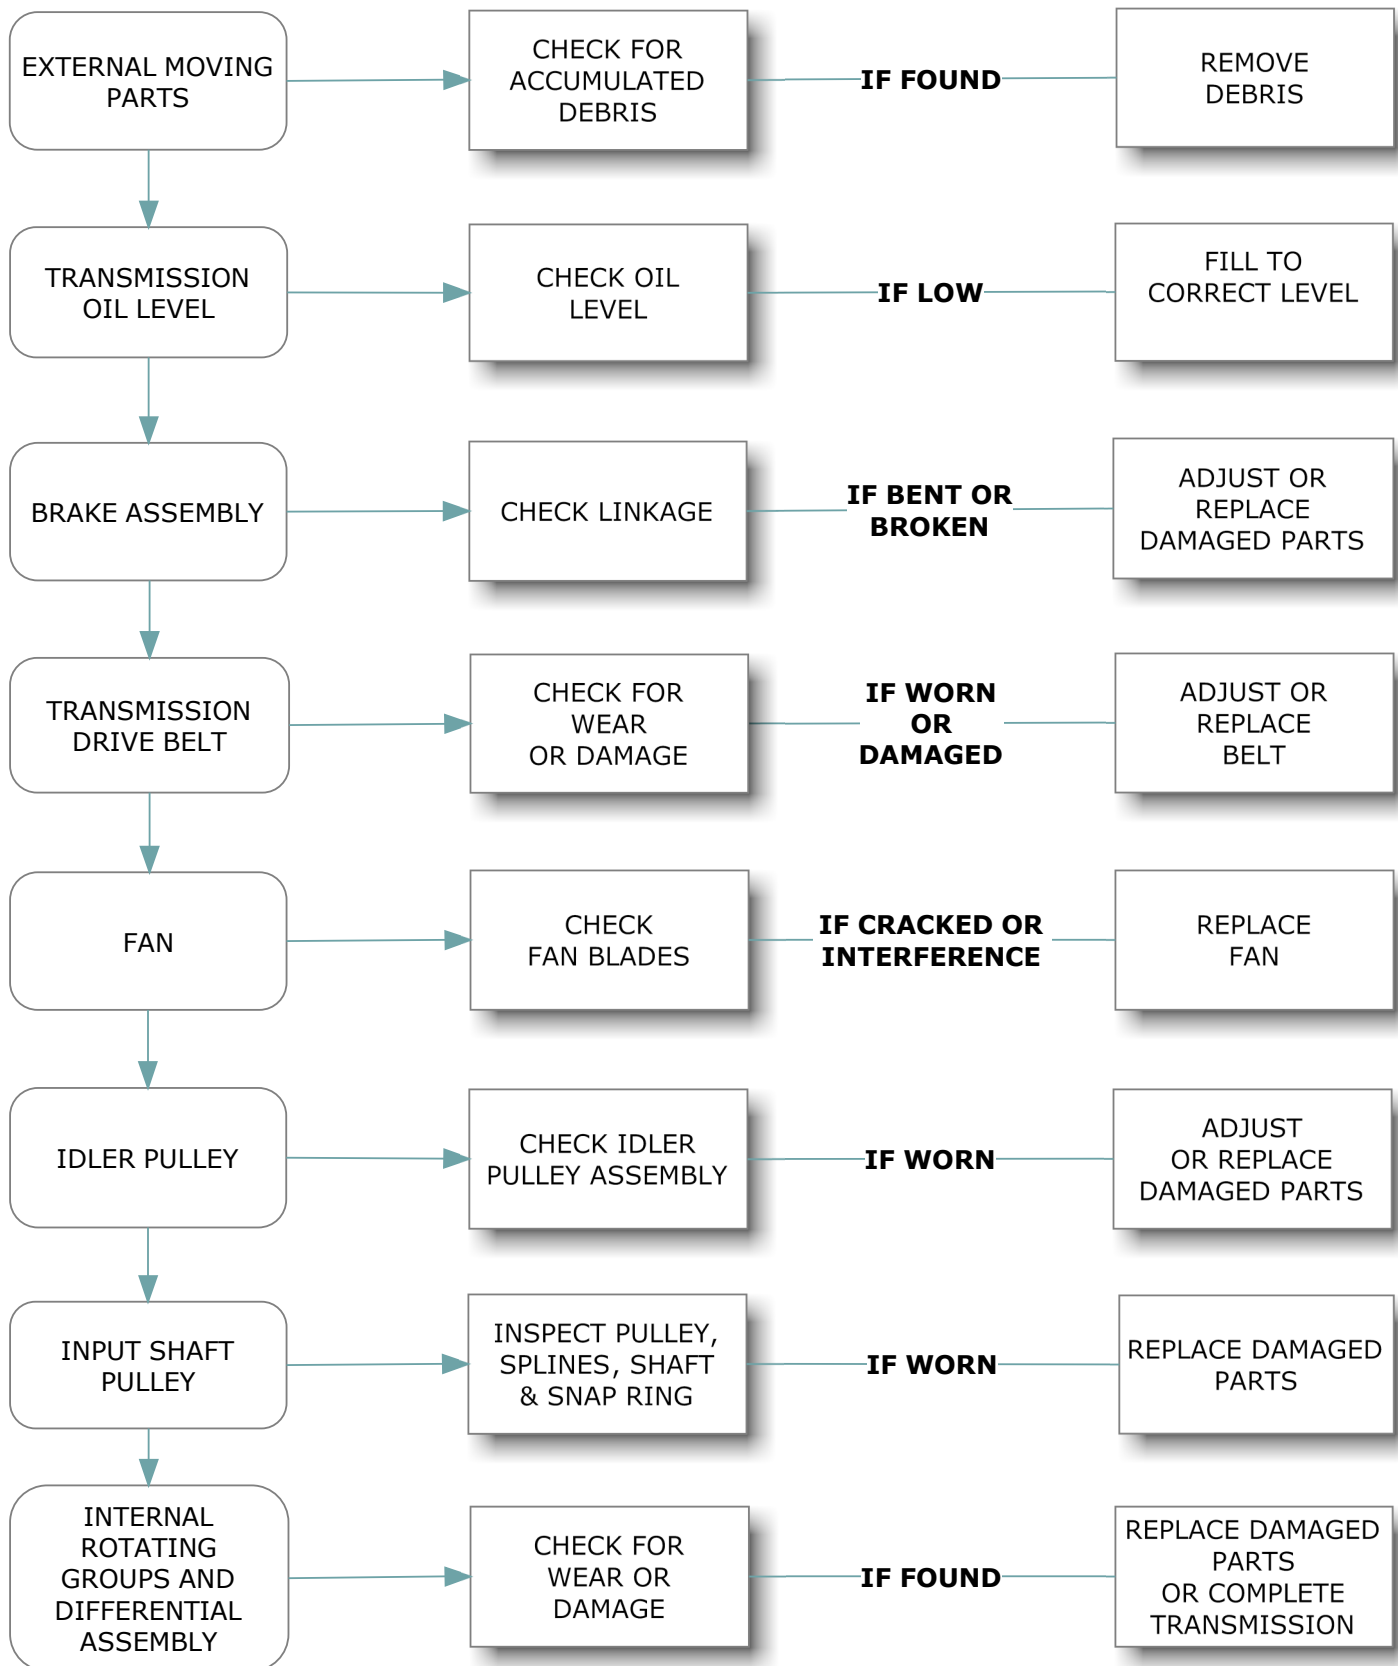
EXTERNAL MOVING PARTS

CHECK FOR ACCUMULATED DEBRIS

IF FOUND

REMOVE DEBRIS

TRANSMISSION OIL LEVEL

CHECK OIL LEVEL

IF LOW

FILL TO CORRECT LEVEL

BRAKE ASSEMBLY

CHECK LINKAGE

IF BENT OR BROKEN

ADJUST OR REPLACE DAMAGED PARTS

TRANSMISSION DRIVE BELT

CHECK FOR WEAR OR DAMAGE

IF WORN OR DAMAGED

ADJUST OR REPLACE BELT

FAN

CHECK FAN BLADES

IF CRACKED OR INTERFERENCE

REPLACE FAN

IDLER PULLEY

CHECK IDLER PULLEY ASSEMBLY

IF WORN

ADJUST OR REPLACE DAMAGED PARTS

INPUT SHAFT PULLEY

INSPECT PULLEY, SPLINES, SHAFT & SNAP RING

IF WORN

REPLACE DAMAGED PARTS

INTERNAL ROTATING GROUPS AND DIFFERENTIAL ASSEMBLY

CHECK FOR WEAR OR DAMAGE

IF FOUND

REPLACE DAMAGED PARTS OR COMPLETE TRANSMISSION